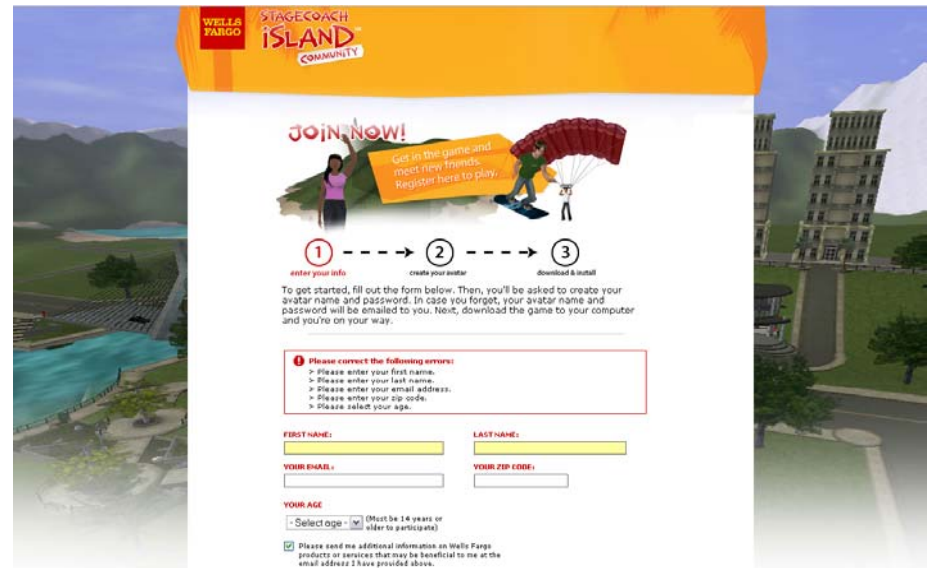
WELLS FARGO

STAGECOACH iSLAND COMMUNITY

JOIN NOW!

Get in the game and meet new friends. Register here to play.

1 enter your info
2 create your avatar
3 download & install

To get started, fill out the form below. Then, you'll be asked to create your avatar name and password. In case you forget, your avatar name and password will be emailed to you. Next, download the game to your computer and you're on your way.

Please correct the following errors:
> Please enter your first name.
> Please enter your last name.
> Please enter your email address.
> Please enter your zip code.
> Please select your age.

FIRST NAME:

LAST NAME:

YOUR EMAIL:

YOUR ZIP CODE:

YOUR AGE

- Select age - (Must be 14 years or older to participate)

Please send me additional information on Wells Fargo products or services that may be beneficial to me at the email address I have provided above.